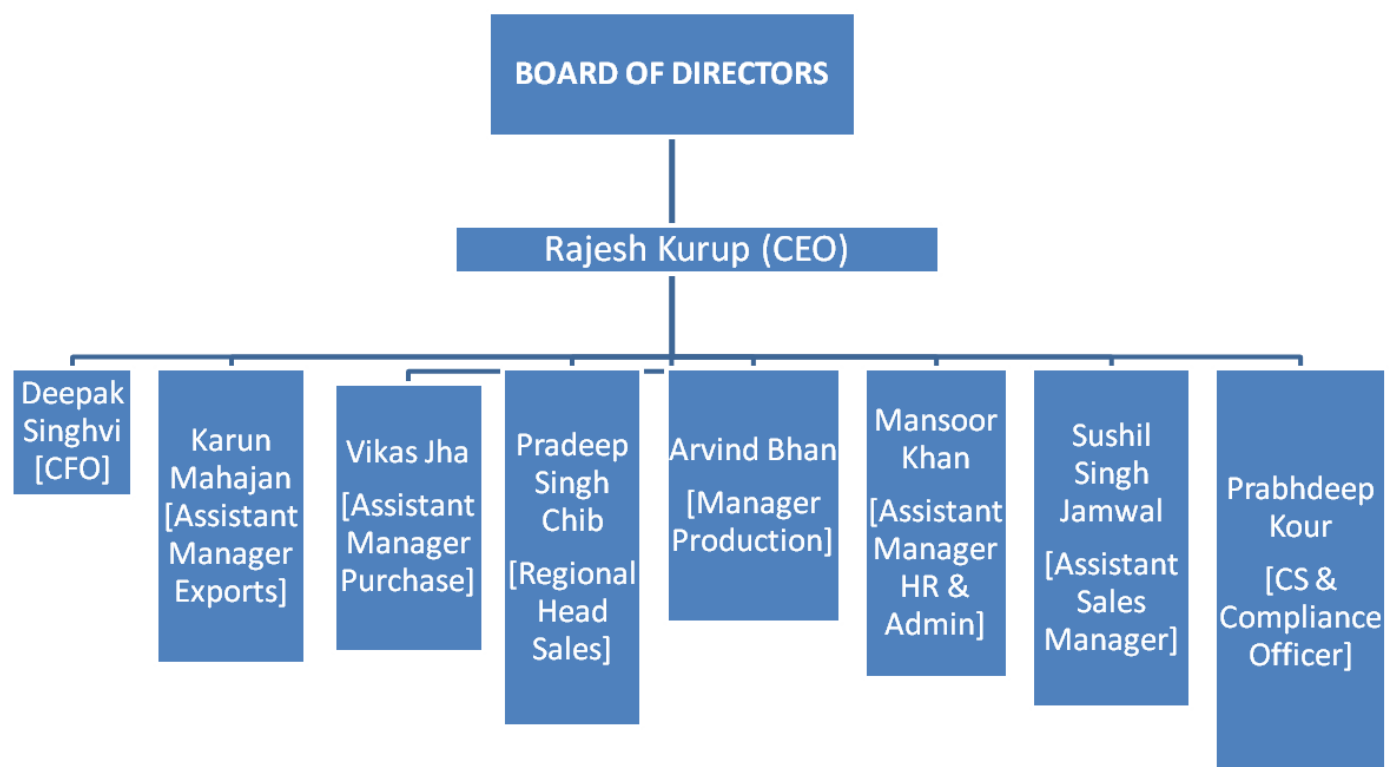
BOARD OF DIRECTORS

Rajesh Kurup (CEO)

Deepak Singhvi [CFO]

Karun Mahajan [Assistant Manager Exports]

Vikas Jha [Assistant Manager Purchase]

Pradeep Singh Chib [Regional Head Sales]

Arvind Bhan [Manager Production]

Mansoor Khan [Assistant Manager HR & Admin]

Sushil Singh Jamwal [Assistant Sales Manager]

Prabhdeep Kour [CS & Compliance Officer]